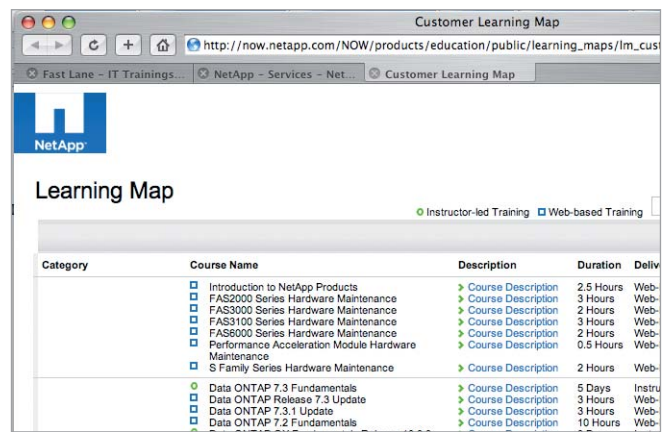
Customer Learning Map

http://now.netapp.com/NOW/products/education/public/learning_maps/lm_cus

Fast Lane - IT Trainings... | NetApp - Services - Net... | Customer Learning Map

NetApp

Learning Map

Instructor-led Training  Web-based Training

| Category | Course Name | Description | Duration | Deliv |
|---|---|---|---|---|
| | Introduction to NetApp Products | Course Description | 2.5 Hours | Web- |
| | FAS2000 Series Hardware Maintenance | Course Description | 3 Hours | Web- |
| | FAS3000 Series Hardware Maintenance | Course Description | 2 Hours | Web- |
| | FAS3100 Series Hardware Maintenance | Course Description | 3 Hours | Web- |
| | FAS6000 Series Hardware Maintenance | Course Description | 2 Hours | Web- |
| | Performance Acceleration Module Hardware Maintenance | Course Description | 0.5 Hours | Web- |
| | S Family Series Hardware Maintenance | Course Description | 2 Hours | Web- |
| | Data ONTAP 7.3 Fundamentals | Course Description | 5 Days | Instru |
| | Data ONTAP Release 7.3 Update | Course Description | 3 Hours | Web- |
| | Data ONTAP 7.3.1 Update | Course Description | 3 Hours | Web- |
| | Data ONTAP 7.2 Fundamentals | Course Description | 10 Hours | Web- |
| | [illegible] | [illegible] | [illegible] | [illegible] |